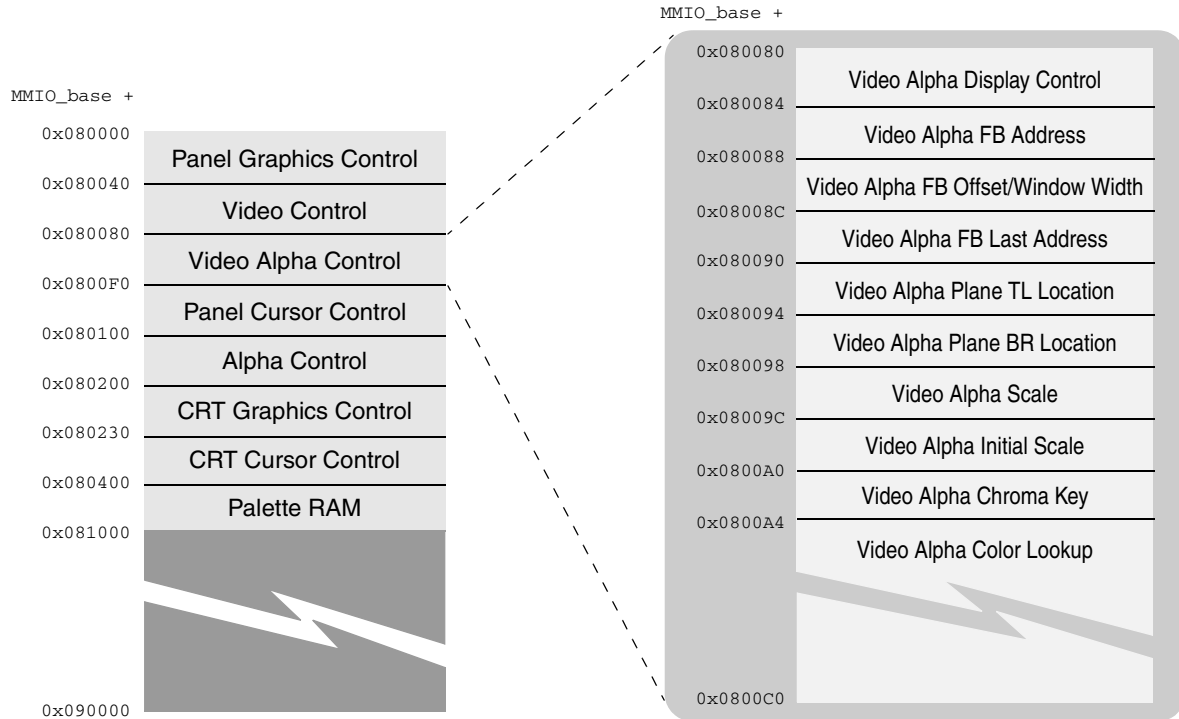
MMIO_base +

0x080000
Panel Graphics Control
0x080040
Video Control
0x080080
Video Alpha Control
0x0800F0
Panel Cursor Control
0x080100
Alpha Control
0x080200
CRT Graphics Control
0x080230
CRT Cursor Control
0x080400
Palette RAM
0x081000

0x090000

MMIO_base +

0x080080
Video Alpha Display Control
0x080084
Video Alpha FB Address
0x080088
Video Alpha FB Offset/Window Width
0x08008C
Video Alpha FB Last Address
0x080090
Video Alpha Plane TL Location
0x080094
Video Alpha Plane BR Location
0x080098
Video Alpha Scale
0x08009C
Video Alpha Initial Scale
0x0800A0
Video Alpha Chroma Key
0x0800A4
Video Alpha Color Lookup

0x0800C0